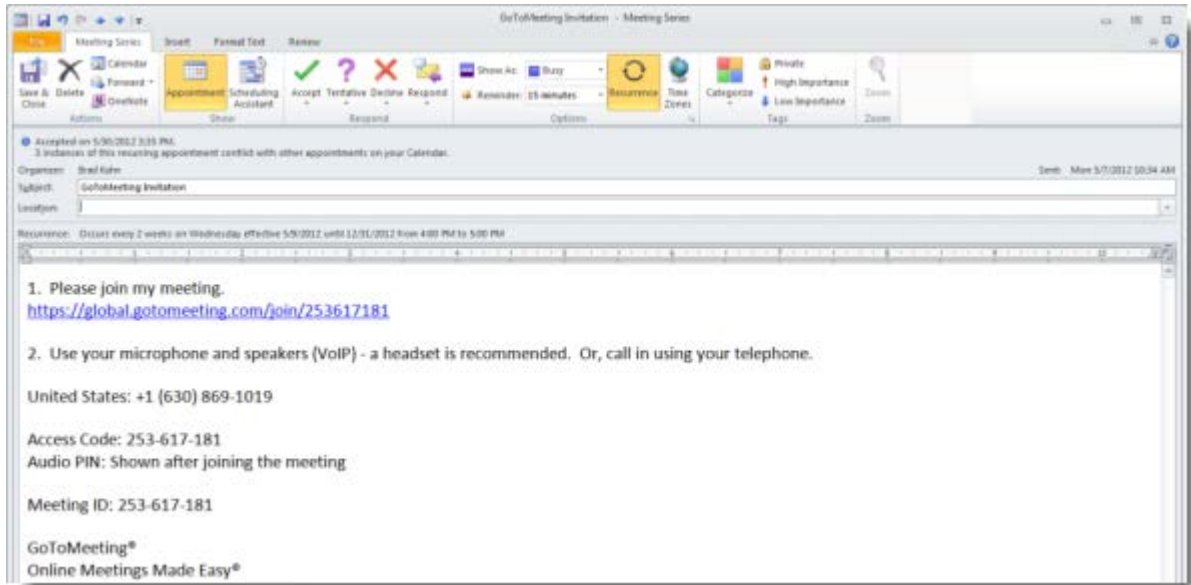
GoToMeeting Invitation - Meeting Series

File | Meeting Series | Insert | Format Text | Review

Save & Close | Delete | Calendar | Forward | OneNote
Actions

Appointment | Scheduling Assistant
Show

Accept | Tentative | Decline | Respond
Respond

Show As: Busy
Reminder: 15 minutes
Recurrence | Time Zones
Options

Categorize | Private | High Importance | Low Importance
Tags

Zoom
Zoom

Accepted on 5/30/2012 3:35 PM.
3 instances of this recurring appointment conflict with other appointments on your Calendar.

Organizer: Brad Kahn
Sent: Mon 5/7/2012 10:34 AM

Subject: GoToMeeting Invitation

Location:

Recurrence: Occurs every 2 weeks on Wednesday effective 5/9/2012 until 12/31/2012 from 4:00 PM to 5:00 PM

1. Please join my meeting.
https://global.gotomeeting.com/join/253617181

2. Use your microphone and speakers (VoIP) - a headset is recommended. Or, call in using your telephone.

United States: +1 (630) 869-1019

Access Code: 253-617-181
Audio PIN: Shown after joining the meeting

Meeting ID: 253-617-181

GoToMeeting®
Online Meetings Made Easy®